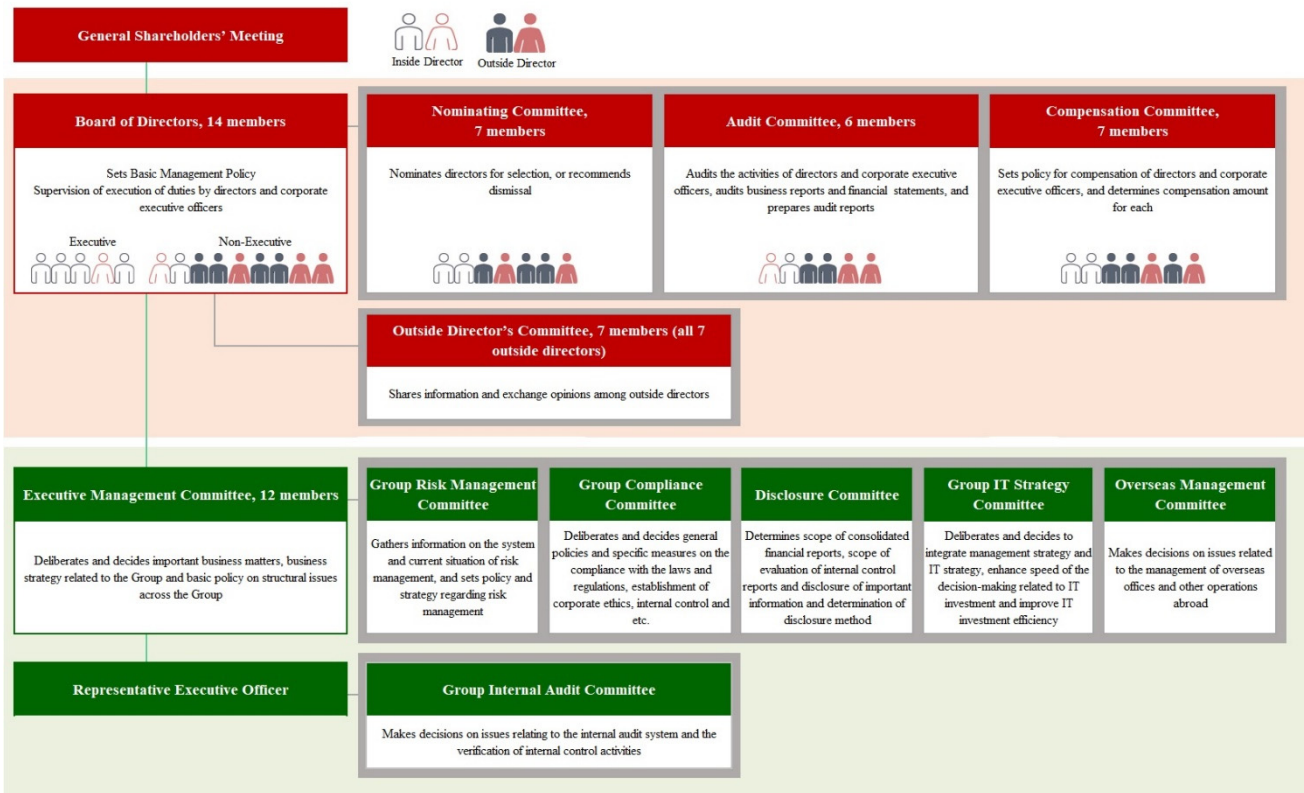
General Shareholders' Meeting

Inside Director Outside Director

Board of Directors, 14 members

Sets Basic Management Policy
Supervision of execution of duties by directors and corporate executive officers

Executive Non-Executive

Nominating Committee, 7 members

Nominates directors for selection, or recommends dismissal

Audit Committee, 6 members

Audits the activities of directors and corporate executive officers, audits business reports and financial statements, and prepares audit reports

Compensation Committee, 7 members

Sets policy for compensation of directors and corporate executive officers, and determines compensation amount for each

Outside Director's Committee, 7 members (all 7 outside directors)

Shares information and exchange opinions among outside directors

Executive Management Committee, 12 members

Deliberates and decides important business matters, business strategy related to the Group and basic policy on structural issues across the Group

Group Risk Management Committee

Gathers information on the system and current situation of risk management, and sets policy and strategy regarding risk management

Group Compliance Committee

Deliberates and decides general policies and specific measures on the compliance with the laws and regulations, establishment of corporate ethics, internal control and etc.

Disclosure Committee

Determines scope of consolidated financial reports, scope of evaluation of internal control reports and disclosure of important information and determination of disclosure method

Group IT Strategy Committee

Deliberates and decides to integrate management strategy and IT strategy, enhance speed of the decision-making related to IT investment and improve IT investment efficiency

Overseas Management Committee

Makes decisions on issues related to the management of overseas offices and other operations abroad

Representative Executive Officer

Group Internal Audit Committee

Makes decisions on issues relating to the internal audit system and the verification of internal control activities